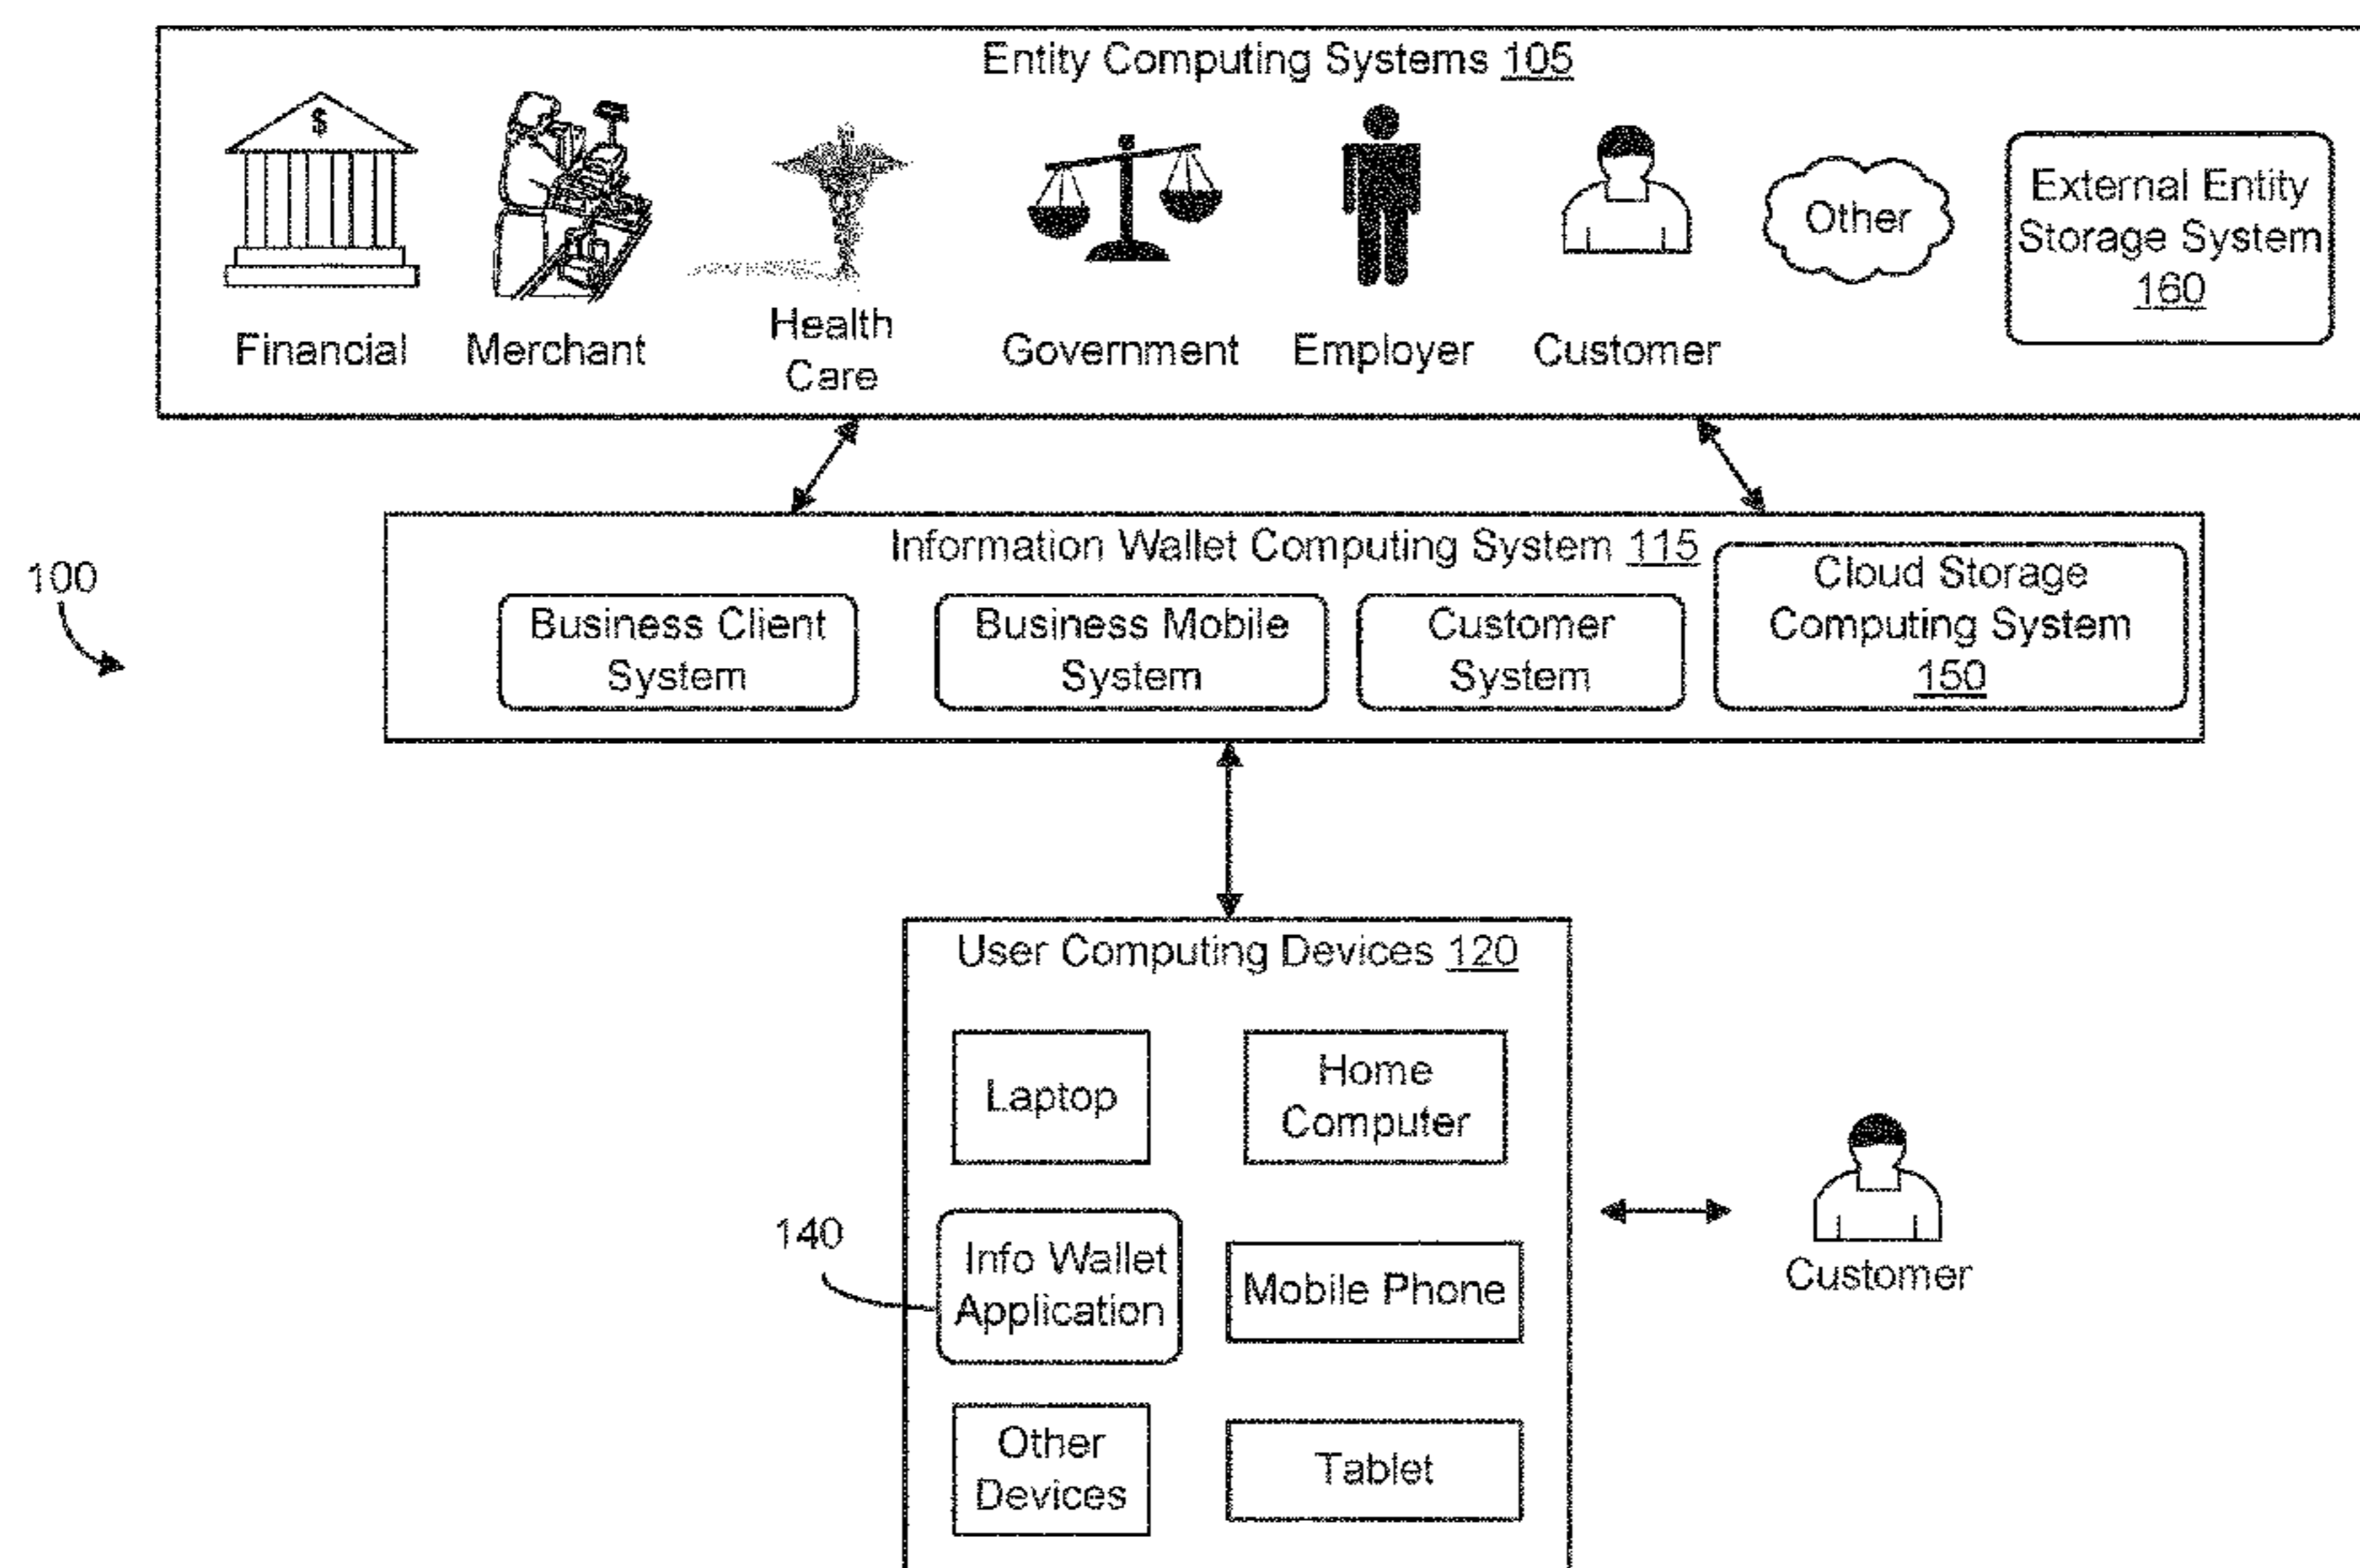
Entity Computing Systems 105

$

Financial

Merchant

Health Care

Government

Employer

Customer

Other

External Entity Storage System 160

100

Information Wallet Computing System 115

Business Client System

Business Mobile System

Customer System

Cloud Storage Computing System 150

User Computing Devices 120

Laptop

Home Computer

140

Info Wallet Application

Mobile Phone

Other Devices

Tablet

Customer